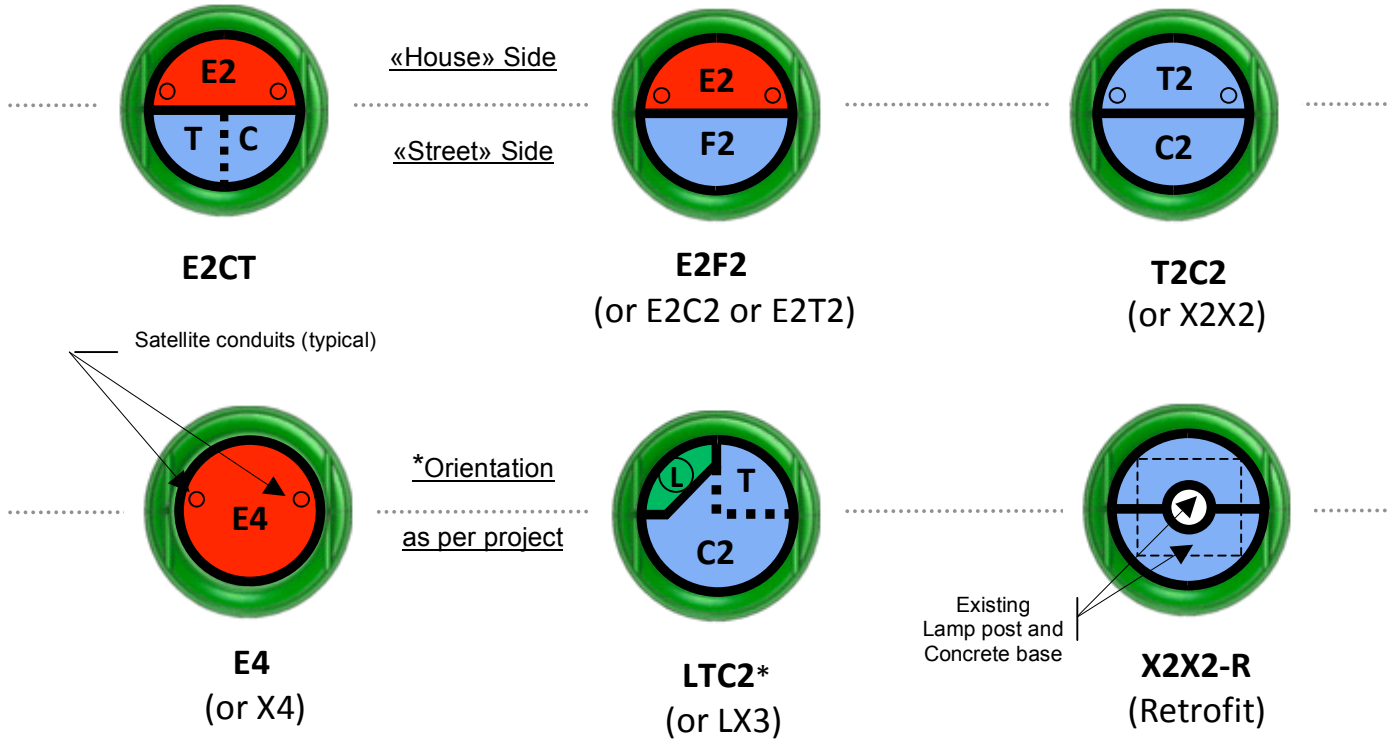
E2
T C
«House» Side
«Street» Side
E2
F2
T2
C2

E2CT

E2F2
(or E2C2 or E2T2)

T2C2
(or X2X2)

Satellite conduits (typical)

E4
*Orientation
as per project
L
T
C2

Existing Lamp post and Concrete base

E4
(or X4)

LTC2*
(or LX3)

X2X2-R
(Retrofit)